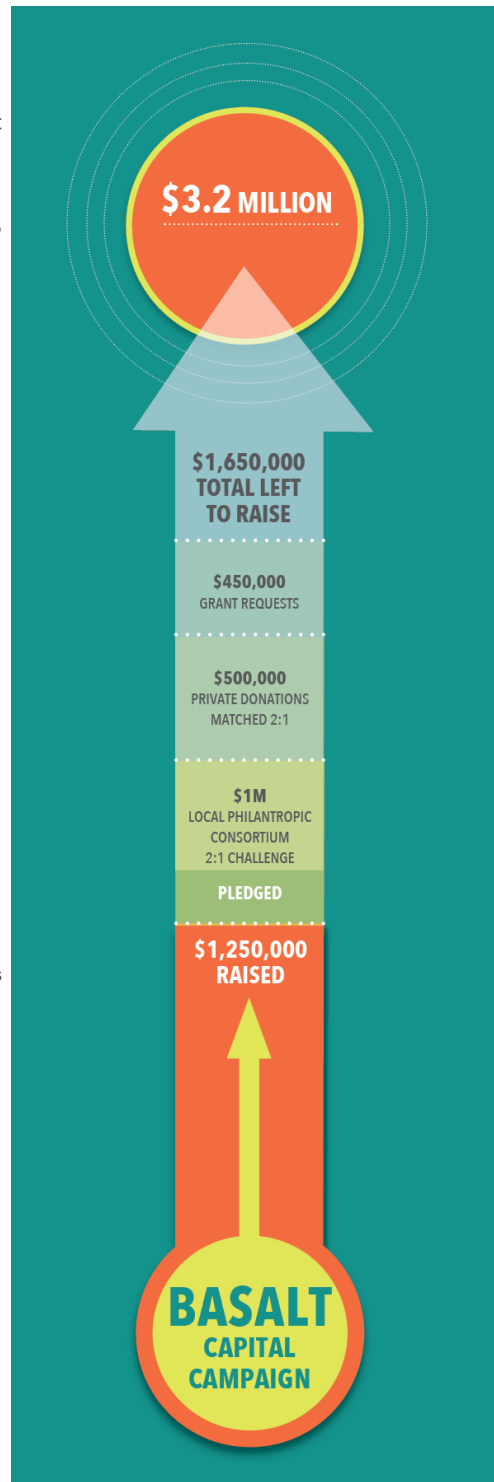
$3.2 MILLION

$1,650,000
TOTAL LEFT TO RAISE

$450,000
GRANT REQUESTS

$500,000
PRIVATE DONATIONS MATCHED 2:1

$1M
LOCAL PHILANTROPIC CONSORTIUM 2:1 CHALLENGE

PLEDGED

$1,250,000
RAISED

BASALT
CAPITAL
CAMPAIGN